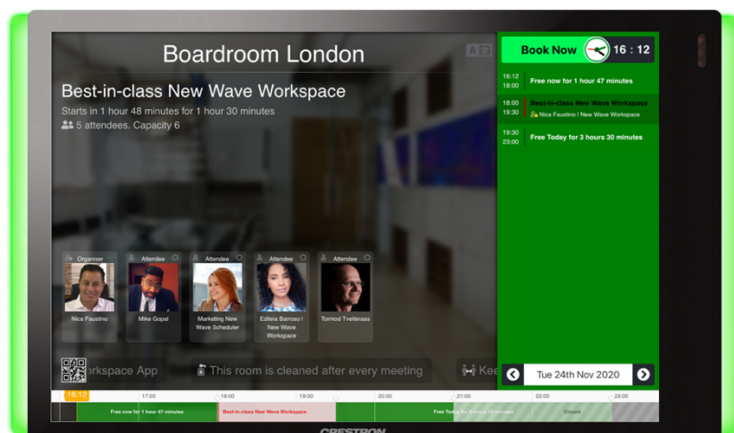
Boardroom London

A

Best-in-class New Wave Workspace

Starts in 1 hour 48 minutes for 1 hour 30 minutes

5 attendees. Capacity 6

Organiser
Nica Faustino

Attendee
Mike Gopal

Attendee
Marketing New Wave Scheduler

Attendee
Edilsia Barroso I New Wave Workspace

Attendee
Tormod Tvelenaas

orkspace App

This room is cleaned after every meeting

Kee

Book Now

16 : 12

16:12
18:00
Free now for 1 hour 47 minutes

18:00
19:30
Best-in-class New Wave Workspace
Nica Faustino I New Wave Workspace

19:30
23:00
Free Today for 3 hours 30 minutes

Tue 24th Nov 2020

16:12
17:00
18:00
19:00
20:00
21:00
22:00
23:00

Free now for 1 hour 47 minutes
Best-in-class New Wave Workspace
Free Today for 3 hours 30 minutes
Closed

CRESTRON